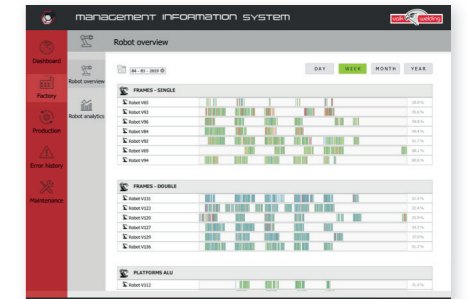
management information system

valk welding

Dashboard

Factory

Production

Error history

Maintenance

Robot overview

Robot analytics

Robot overview

04 - 03 - 2019

DAY

WEEK

MONTH

YEAR

FRAMES - SINGLE

Robot V03

Robot V03

Robot V06

Robot V04

Robot V02

Robot V09

Robot V04

FRAMES - DOUBLE

Robot V221

Robot V122

Robot V320

Robot V127

Robot V329

Robot V336

PLATFORMS ALU

Robot V112